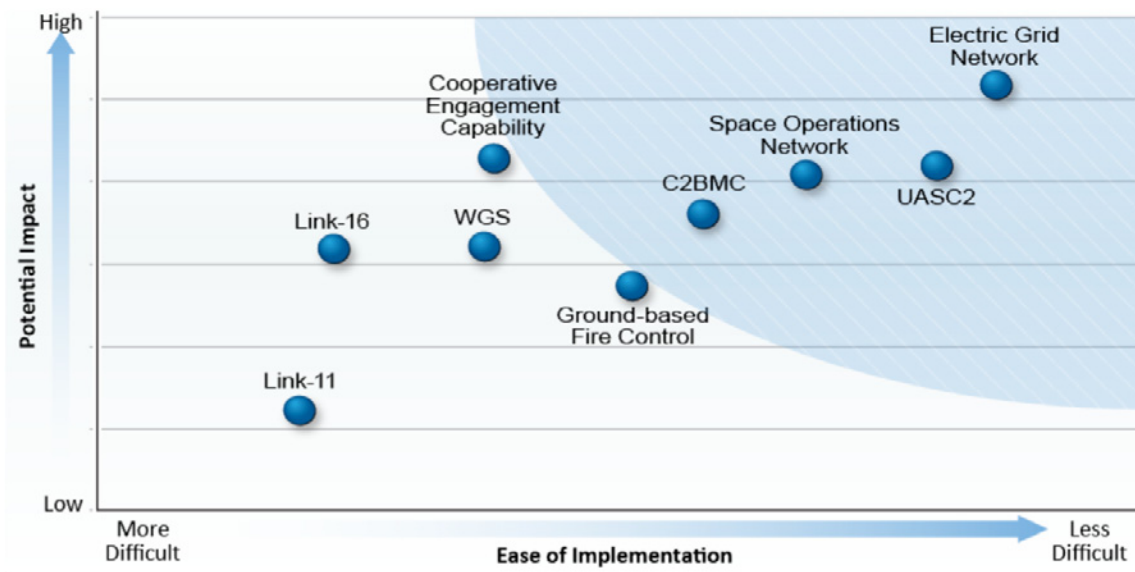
High

Potential Impact

Low

Electric Grid Network

Cooperative Engagement Capability

Space Operations Network

C2BMC

UASC2

Link-16

WGS

Ground-based Fire Control

Link-11

More Difficult

Ease of Implementation

Less Difficult